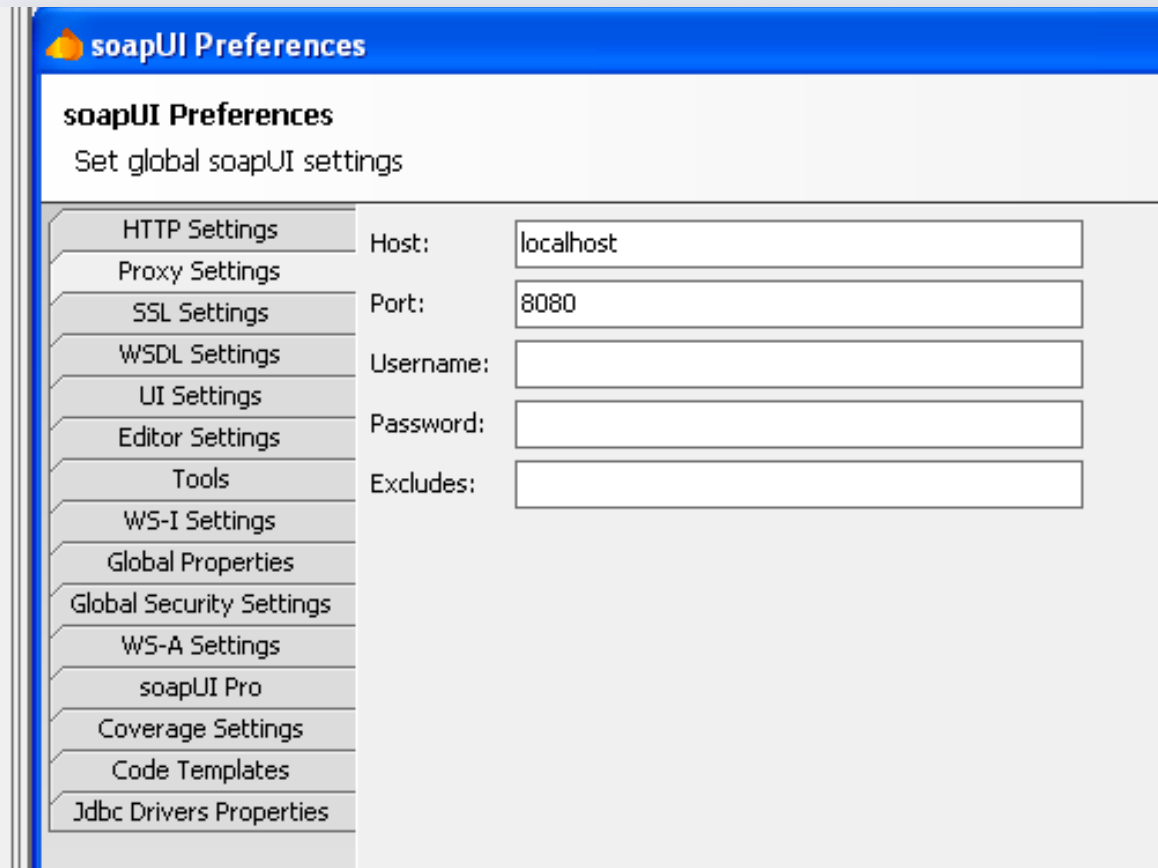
soapUI Preferences

soapUI Preferences
Set global soapUI settings

HTTP Settings
Proxy Settings
SSL Settings
WSDL Settings
UI Settings
Editor Settings
Tools
WS-I Settings
Global Properties
Global Security Settings
WS-A Settings
soapUI Pro
Coverage Settings
Code Templates
Jdbc Drivers Properties

Host: localhost
Port: 8080
Username:
Password:
Excludes: